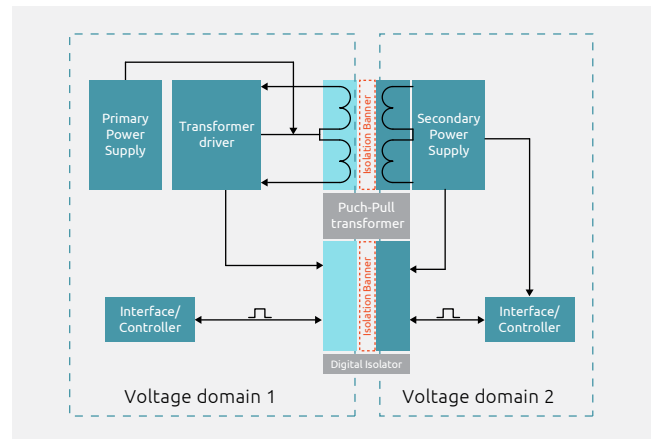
Primary Power Supply

Transformer driver

Isolation Banner

Secondary Power Supply

Puch-Pull transformer

Interface/ Controller

Isolation Banner

Interface/ Controller

Digital Isolator

Voltage domain 1

Voltage domain 2